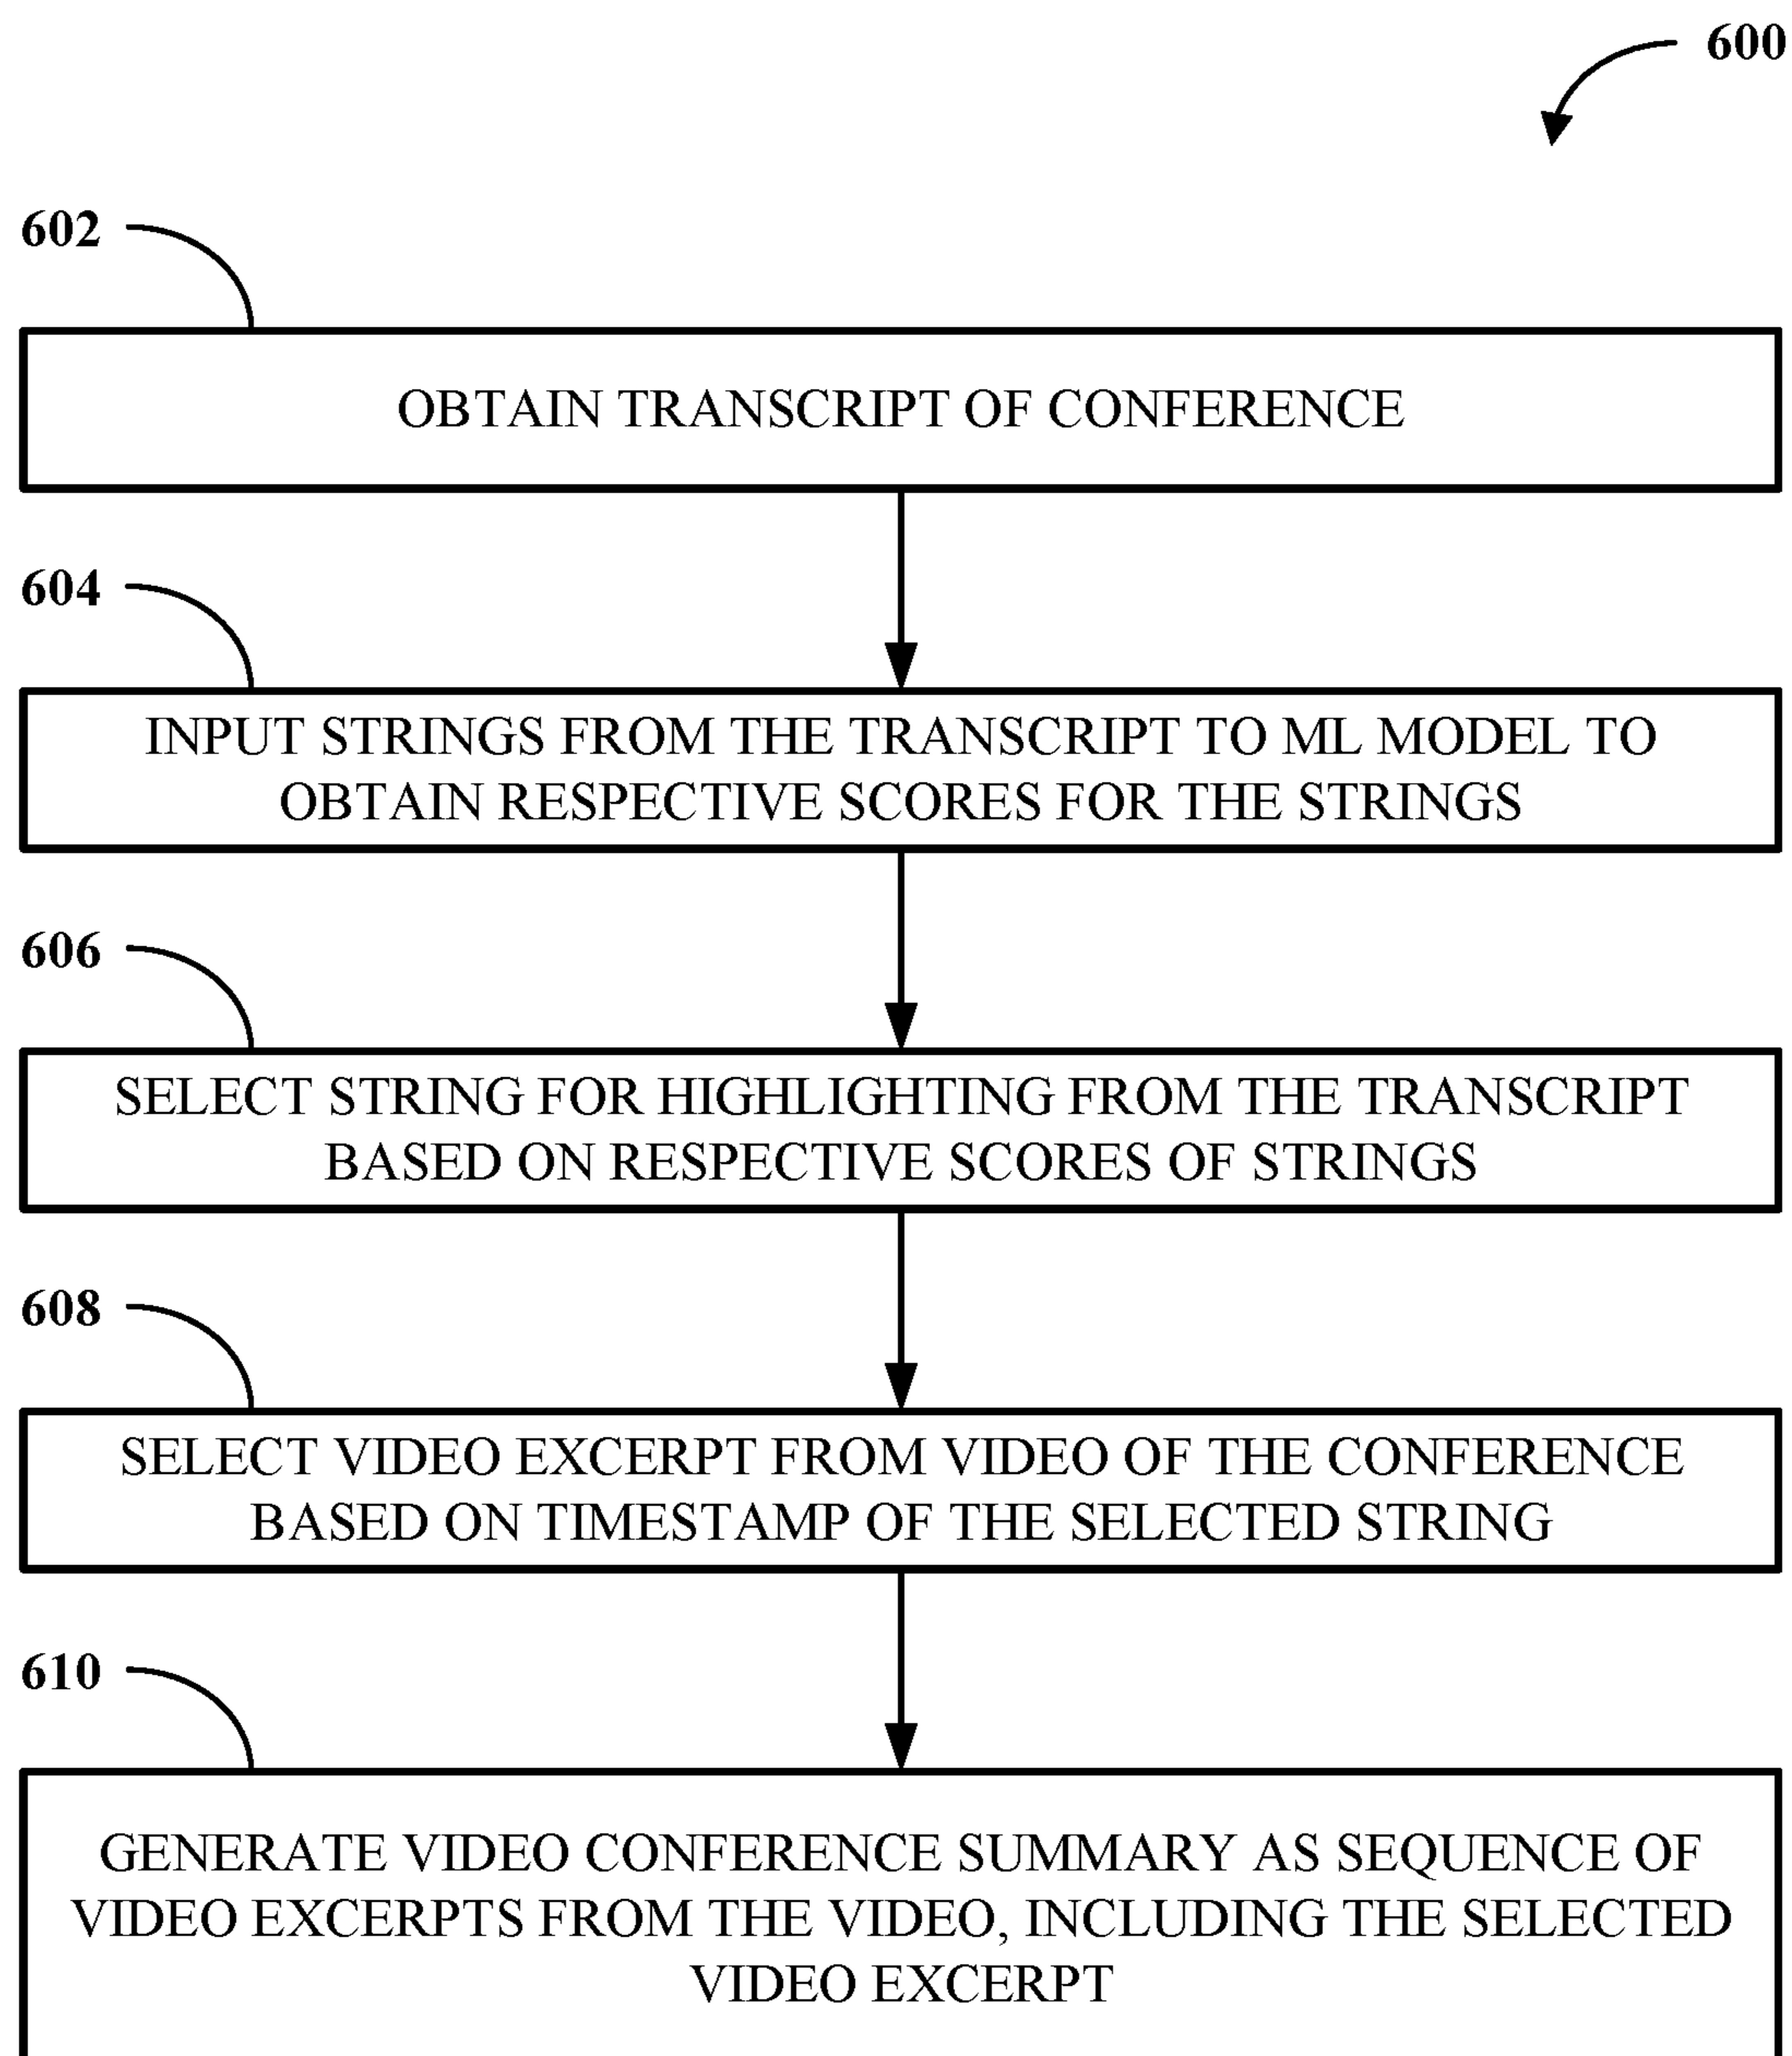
600

602

OBTAIN TRANSCRIPT OF CONFERENCE

604

INPUT STRINGS FROM THE TRANSCRIPT TO ML MODEL TO OBTAIN RESPECTIVE SCORES FOR THE STRINGS

606

SELECT STRING FOR HIGHLIGHTING FROM THE TRANSCRIPT BASED ON RESPECTIVE SCORES OF STRINGS

608

SELECT VIDEO EXCERPT FROM VIDEO OF THE CONFERENCE BASED ON TIMESTAMP OF THE SELECTED STRING

610

GENERATE VIDEO CONFERENCE SUMMARY AS SEQUENCE OF VIDEO EXCERPTS FROM THE VIDEO, INCLUDING THE SELECTED VIDEO EXCERPT